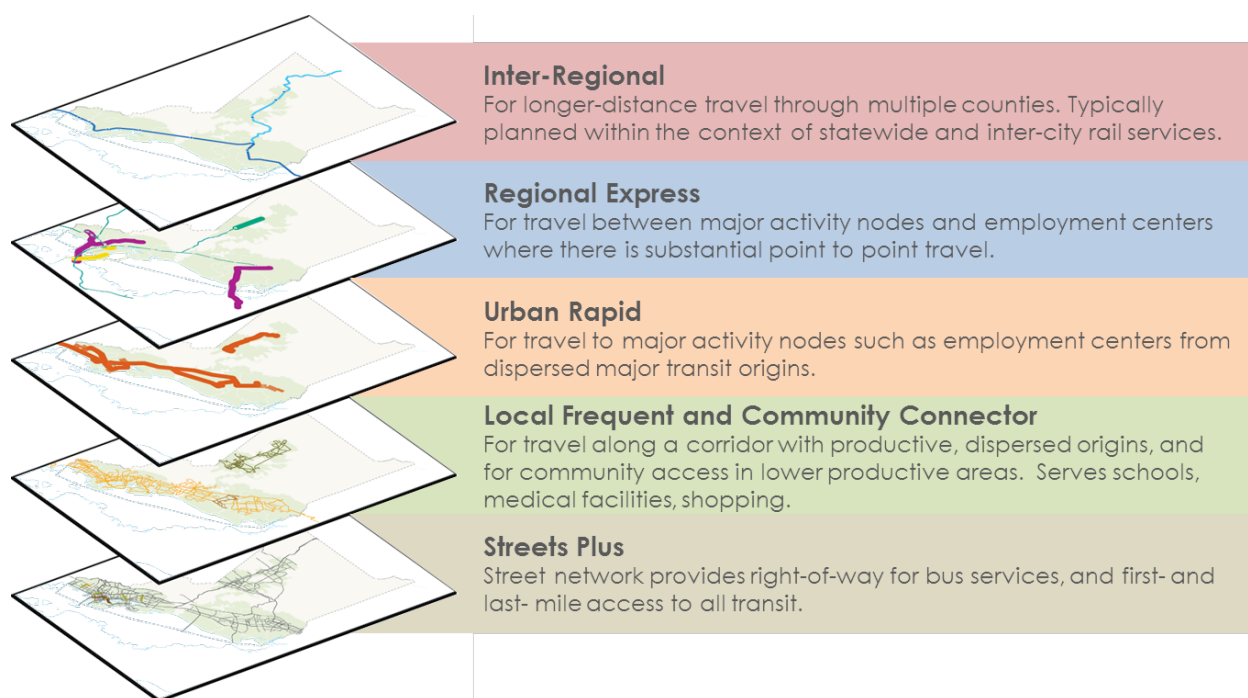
Inter-Regional
For longer-distance travel through multiple counties. Typically planned within the context of statewide and inter-city rail services.

Regional Express
For travel between major activity nodes and employment centers where there is substantial point to point travel.

Urban Rapid
For travel to major activity nodes such as employment centers from dispersed major transit origins.

Local Frequent and Community Connector
For travel along a corridor with productive, dispersed origins, and for community access in lower productive areas. Serves schools, medical facilities, shopping.

Streets Plus
Street network provides right-of-way for bus services, and first- and last- mile access to all transit.